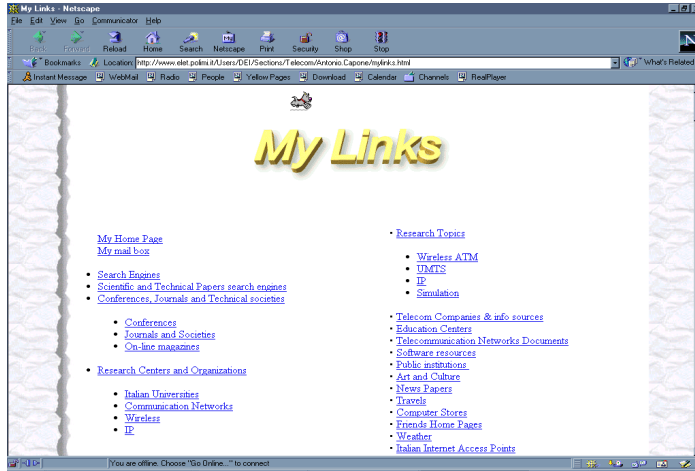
My Links - Netscape

File Edit View Go Communicator Help

Back Forward Reload Home Search Netscape Print Security Shop Stop

Bookmarks Location: http://www.elet.polimi.it/Users/DEI/Sections/Telecom/Antonio.Capone/mylinks.html What's Related

Instant Message WebMail Radio People Yellow Pages Download Calendar Channels RealPlayer

My Links

My Home Page
My mail box

- Search Engines
- Scientific and Technical Papers search engines
- Conferences, Journals and Technical societies
 - Conferences
 - Journals and Societies
 - On-line magazines
- Research Centers and Organizations
 - Italian Universities
 - Communication Networks
 - Wireless
 - IP

• Research Topics
 - Wireless ATM
 - UMTS
 - IP
 - Simulation

• Telecom Companies & info sources
• Education Centers
• Telecommunication Networks Documents
• Software resources
• Public institutions
• Art and Culture
• News Papers
• Travels
• Computer Stores
• Friends Home Pages
• Weather
• Italian Internet Access Points

You are offline. Choose "Go Online..." to connect